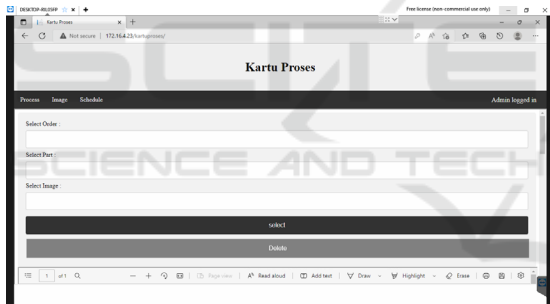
DESKTOP-RIU39FP
Free license (non-commercial use only)
Kartu Proses
Not secure | 172.16.4.23/kartuproses/
Kartu Proses
Process Image Schedule
Admin logged in
Select Order :
Select Part :
Select Image :
select
Delete
1 of 1
Page view
Read aloud
Add text
Draw
Highlight
Erase
SCIENCE AND TECH